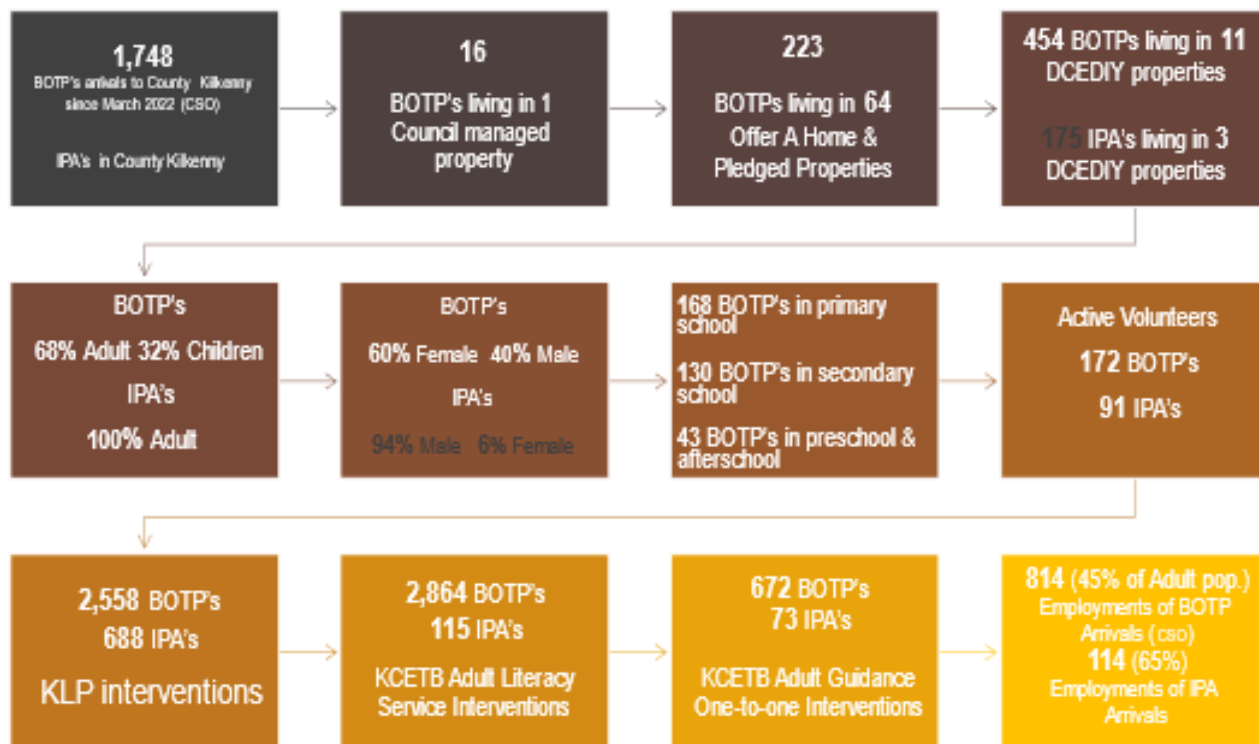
1,748
BOTP's arrivals to County Kilkenny since March 2022 (CSO)

IPA's in County Kilkenny

16
BOTP's living in 1 Council managed property

223
BOTPs living in 64 Offer A Home & Pledged Properties

454 BOTPs living in 11 DCEDIY properties

175 IPA's living in 3 DCEDIY properties

BOTP's
68% Adult 32% Children
IPA's
100% Adult

BOTP's
60% Female 40% Male
IPA's
94% Male 6% Female

168 BOTP's in primary school

130 BOTP's in secondary school

43 BOTP's in preschool & afterschool

Active Volunteers
172 BOTP's
91 IPA's

2,558 BOTP's
688 IPA's
KLP interventions

2,864 BOTP's
115 IPA's
KCETB Adult Literacy Service Interventions

672 BOTP's
73 IPA's
KCETB Adult Guidance One-to-one Interventions

814 (45% of Adult pop.) Employments of BOTP Arrivals (cso)
114 (65%) Employments of IPA Arrivals